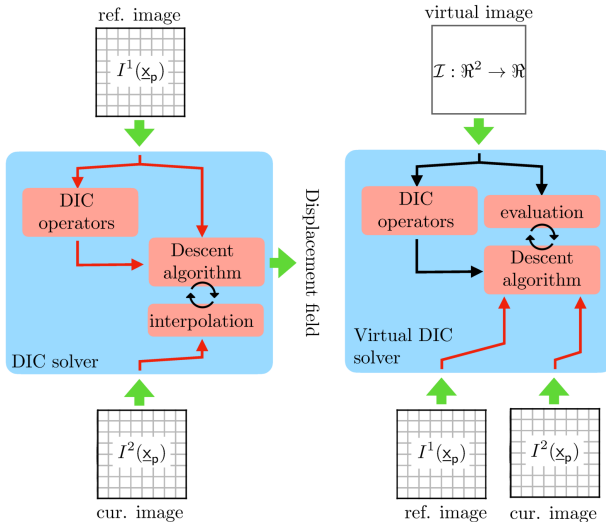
ref. image

$I^1(\underline{x}_p)$

DIC operators

Descent algorithm

interpolation

DIC solver

$I^2(\underline{x}_p)$

cur. image

Displacement field

virtual image

$\mathcal{I}: \Re^2 \to \Re$

DIC operators

evaluation

Descent algorithm

Virtual DIC solver

$I^1(\underline{x}_p)$

ref. image

$I^2(\underline{x}_p)$

cur. image